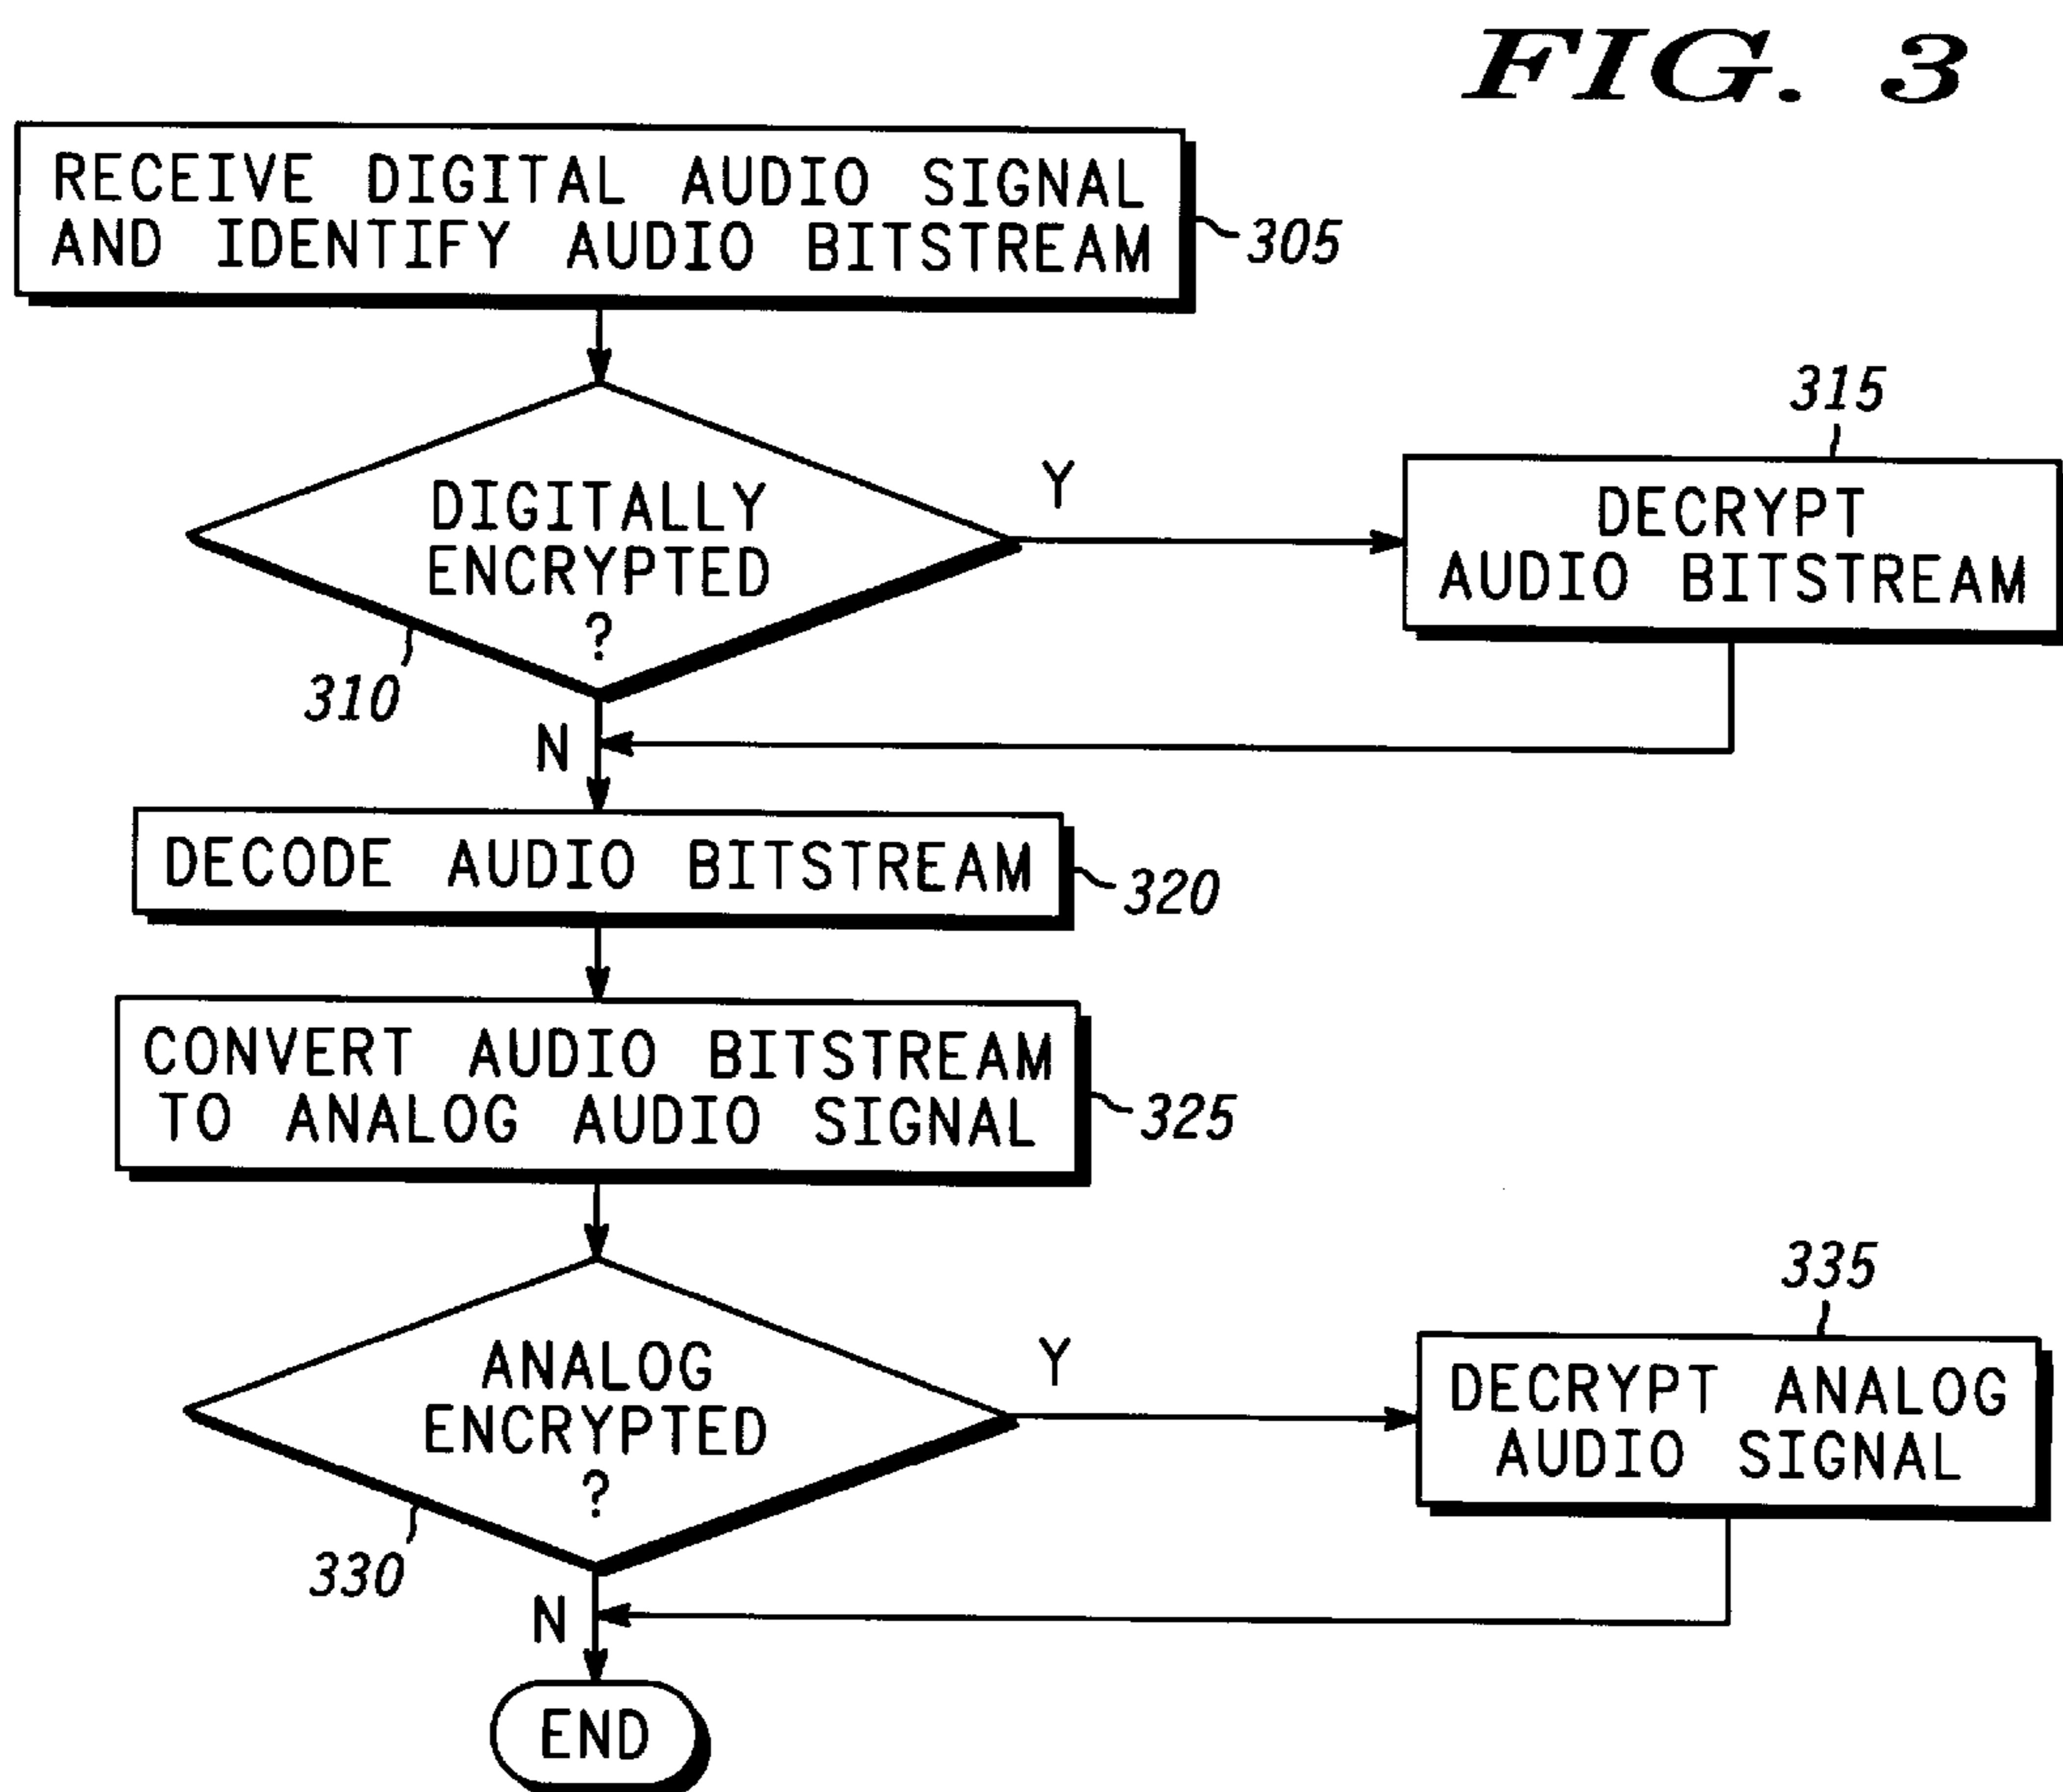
FIG. 3

RECEIVE DIGITAL AUDIO SIGNAL AND IDENTIFY AUDIO BITSTREAM

305

DIGITALLY ENCRYPTED ?

310

Y

315

DECRYPT AUDIO BITSTREAM

N

DECODE AUDIO BITSTREAM

320

CONVERT AUDIO BITSTREAM TO ANALOG AUDIO SIGNAL

325

ANALOG ENCRYPTED ?

330

Y

335

DECRYPT ANALOG AUDIO SIGNAL

N

END